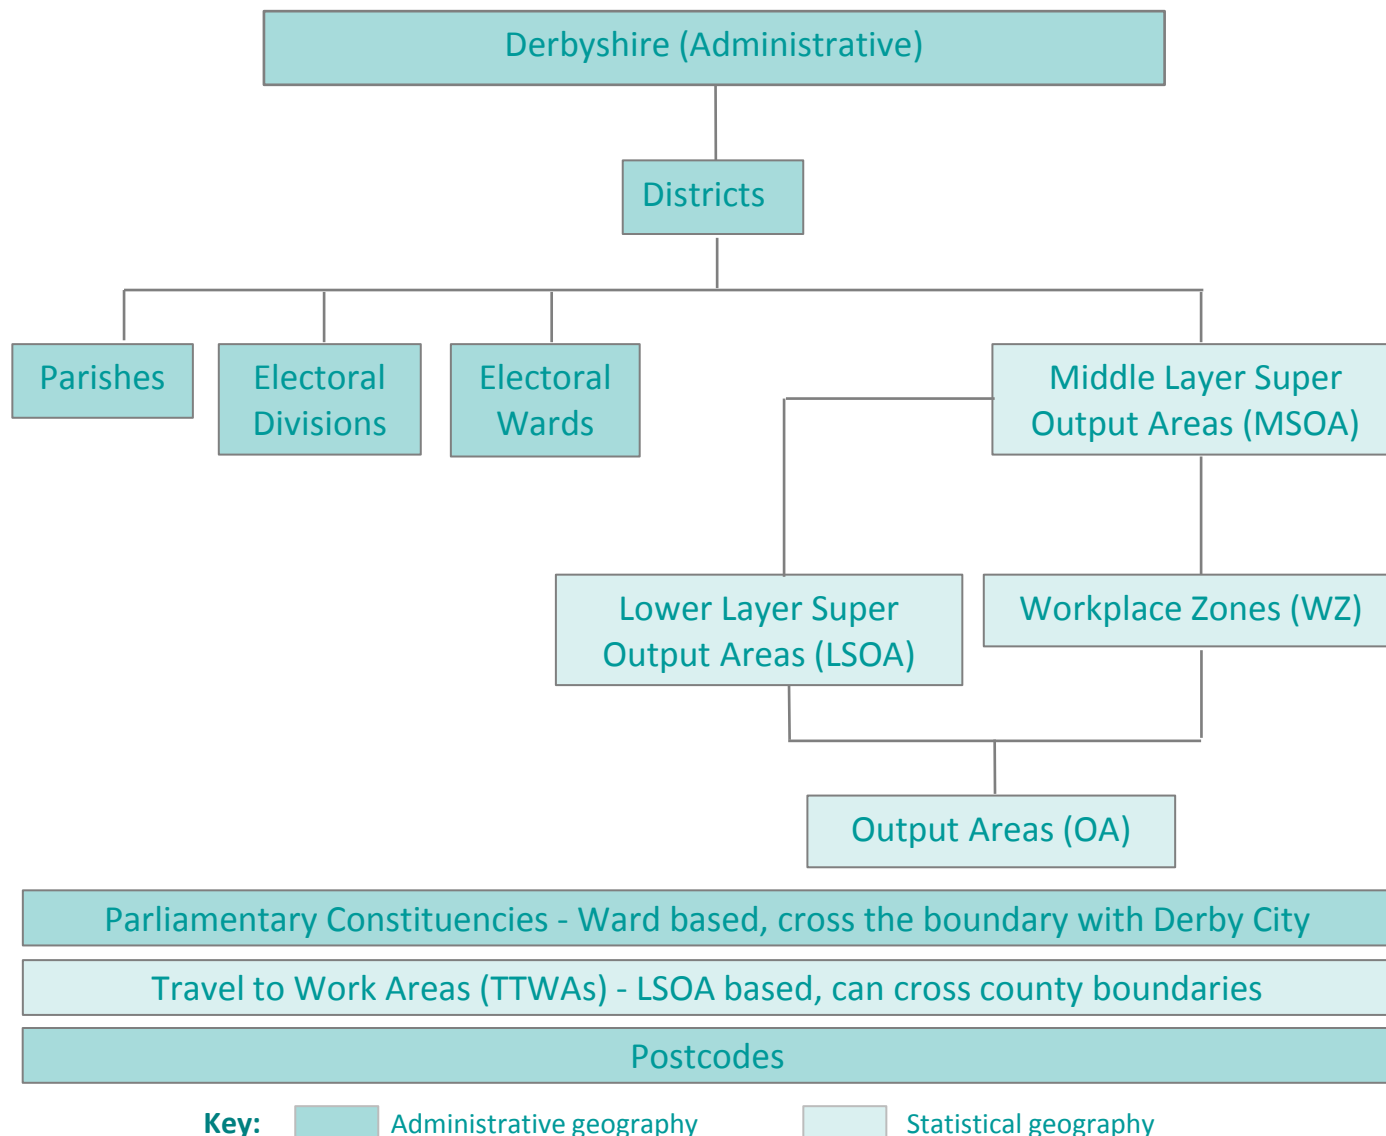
Derbyshire (Administrative)

Districts

Parishes

Electoral Divisions

Electoral Wards

Middle Layer Super Output Areas (MSOA)

Lower Layer Super Output Areas (LSOA)

Workplace Zones (WZ)

Output Areas (OA)

Parliamentary Constituencies - Ward based, cross the boundary with Derby City

Travel to Work Areas (TTWAs) - LSOA based, can cross county boundaries

Postcodes

Key: Administrative geography Statistical geography